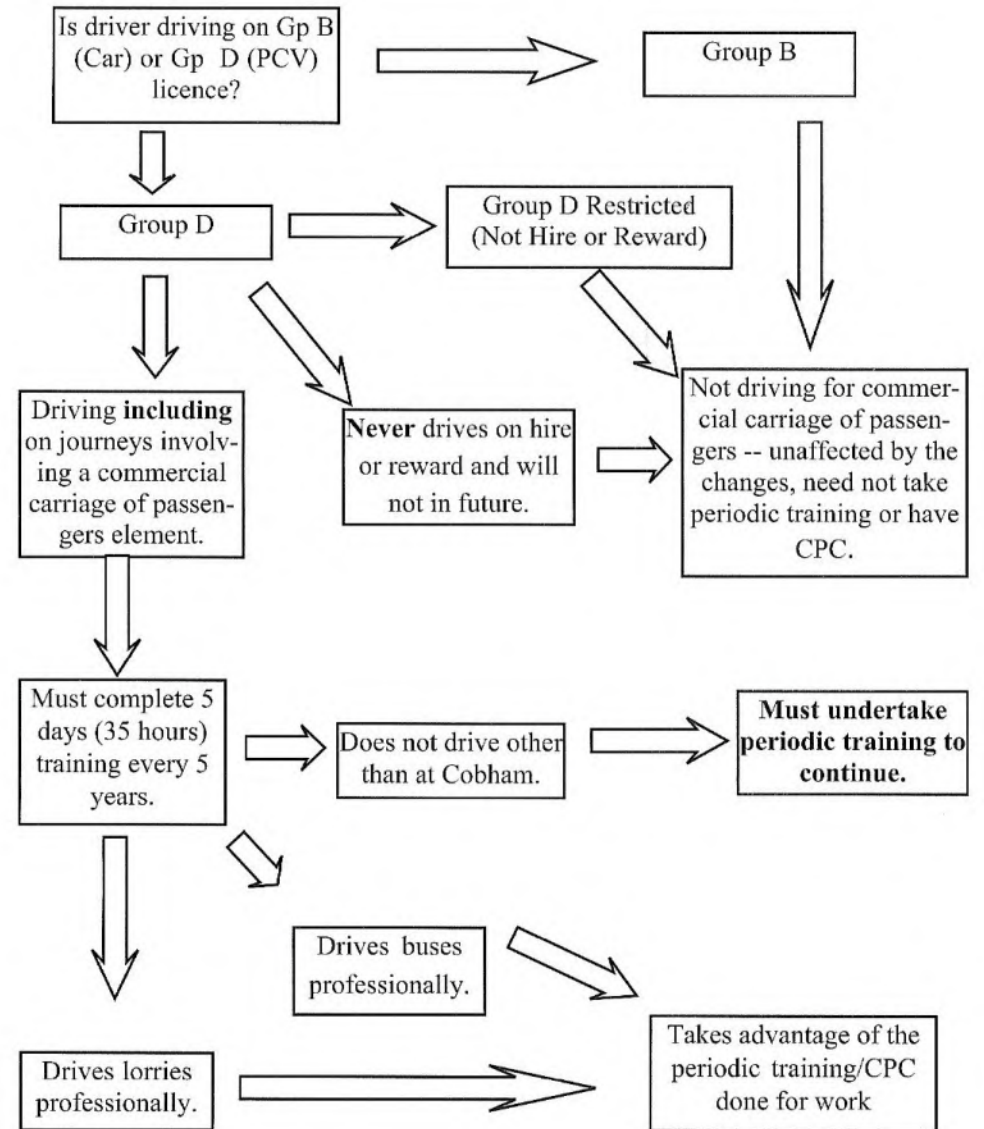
Is driver driving on Gp B (Car) or Gp D (PCV) licence?

Group B

Group D

Group D Restricted (Not Hire or Reward)

Driving **including** on journeys involving a commercial carriage of passengers element.

**Never** drives on hire or reward and will not in future.

Not driving for commercial carriage of passengers -- unaffected by the changes, need not take periodic training or have CPC.

Must complete 5 days (35 hours) training every 5 years.

Does not drive other than at Cobham.

**Must undertake periodic training to continue.**

Drives buses professionally.

Drives lorries professionally.

Takes advantage of the periodic training/CPC done for work